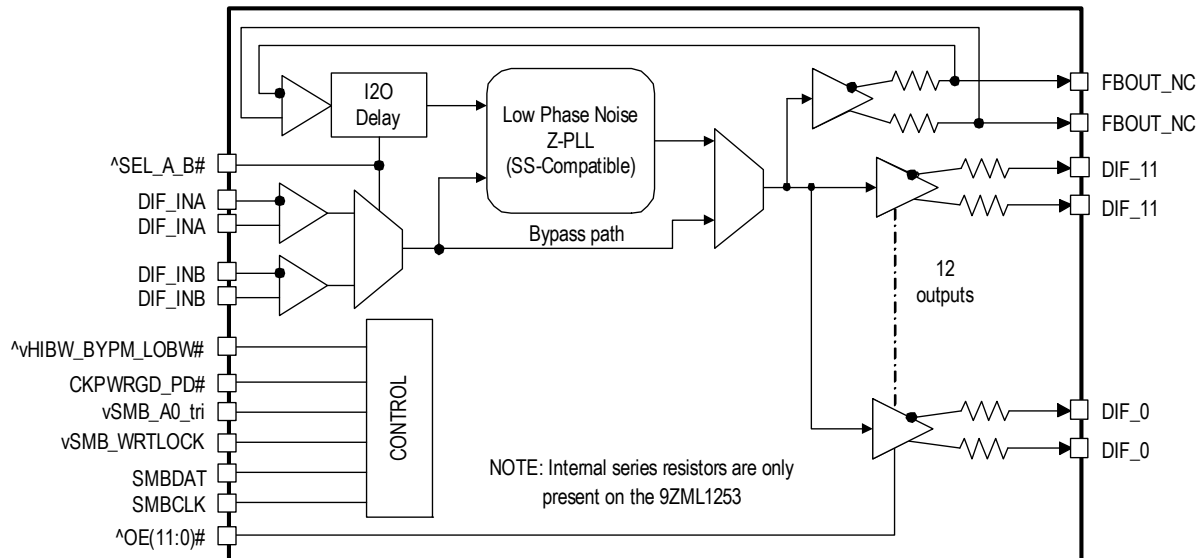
I2O Delay

Low Phase Noise Z-PLL (SS-Compatible)

FBOUT_NC
FBOUT_NC
DIF_11
DIF_11

^SEL_A_B#
DIF_INA
DIF_INA
DIF_INB
DIF_INB

Bypass path

12 outputs

^vHIBW_BYPM_LOBW#
CKPWRGD_PD#
vSMB_A0_tri
vSMB_WRTLOCK
SMBDAT
SMBCLK
^OE(11:0)#

CONTROL

NOTE: Internal series resistors are only present on the 9ZML1253

DIF_0
DIF_0